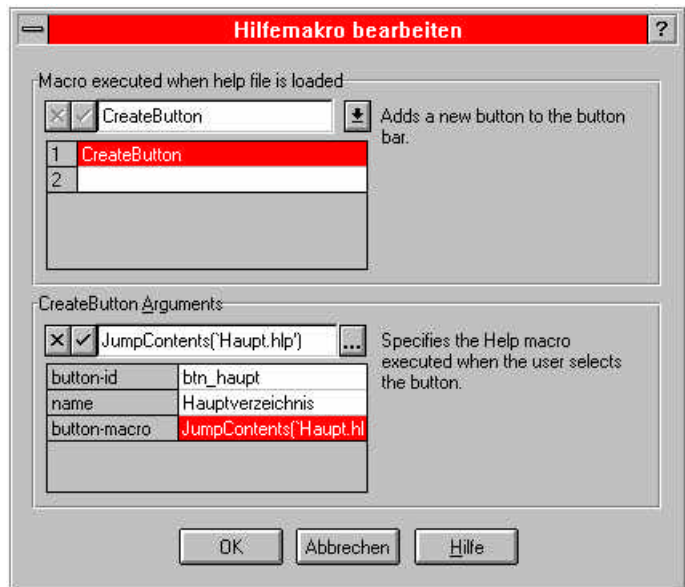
Hilfemakro bearbeiten

?

Macro executed when help file is loaded

CreateButton

Adds a new button to the button bar.

| 1 | CreateButton |
|---|---|
| 2 | |

CreateButton Arguments

JumpContents(`Haupt.hlp')

...

Specifies the Help macro executed when the user selects the button.

| button-id | btn_haupt |
|---|---|
| name | Hauptverzeichnis |
| button-macro | JumpContents(`Haupt.hl |

OK

Abbrechen

Hilfe